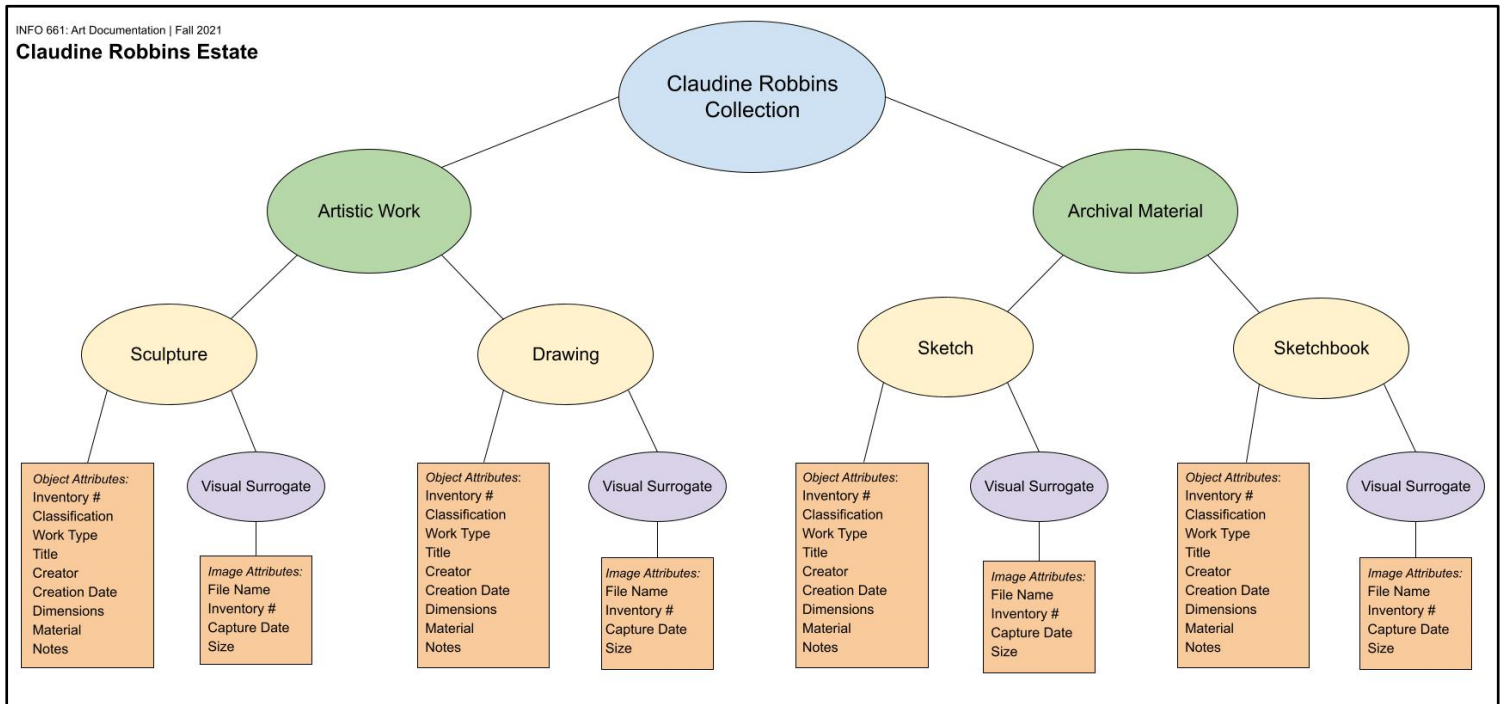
INFO 661: Art Documentation | Fall 2021
**Claudine Robbins Estate**

Claudine Robbins Collection

Artistic Work

Archival Material

Sculpture

Drawing

Sketch

Sketchbook

*Object Attributes:*
Inventory #
Classification
Work Type
Title
Creator
Creation Date
Dimensions
Material
Notes

Visual Surrogate

*Image Attributes:*
File Name
Inventory #
Capture Date
Size

*Object Attributes:*
Inventory #
Classification
Work Type
Title
Creator
Creation Date
Dimensions
Material
Notes

Visual Surrogate

*Image Attributes:*
File Name
Inventory #
Capture Date
Size

*Object Attributes:*
Inventory #
Classification
Work Type
Title
Creator
Creation Date
Dimensions
Material
Notes

Visual Surrogate

*Image Attributes:*
File Name
Inventory #
Capture Date
Size

*Object Attributes:*
Inventory #
Classification
Work Type
Title
Creator
Creation Date
Dimensions
Material
Notes

Visual Surrogate

*Image Attributes:*
File Name
Inventory #
Capture Date
Size